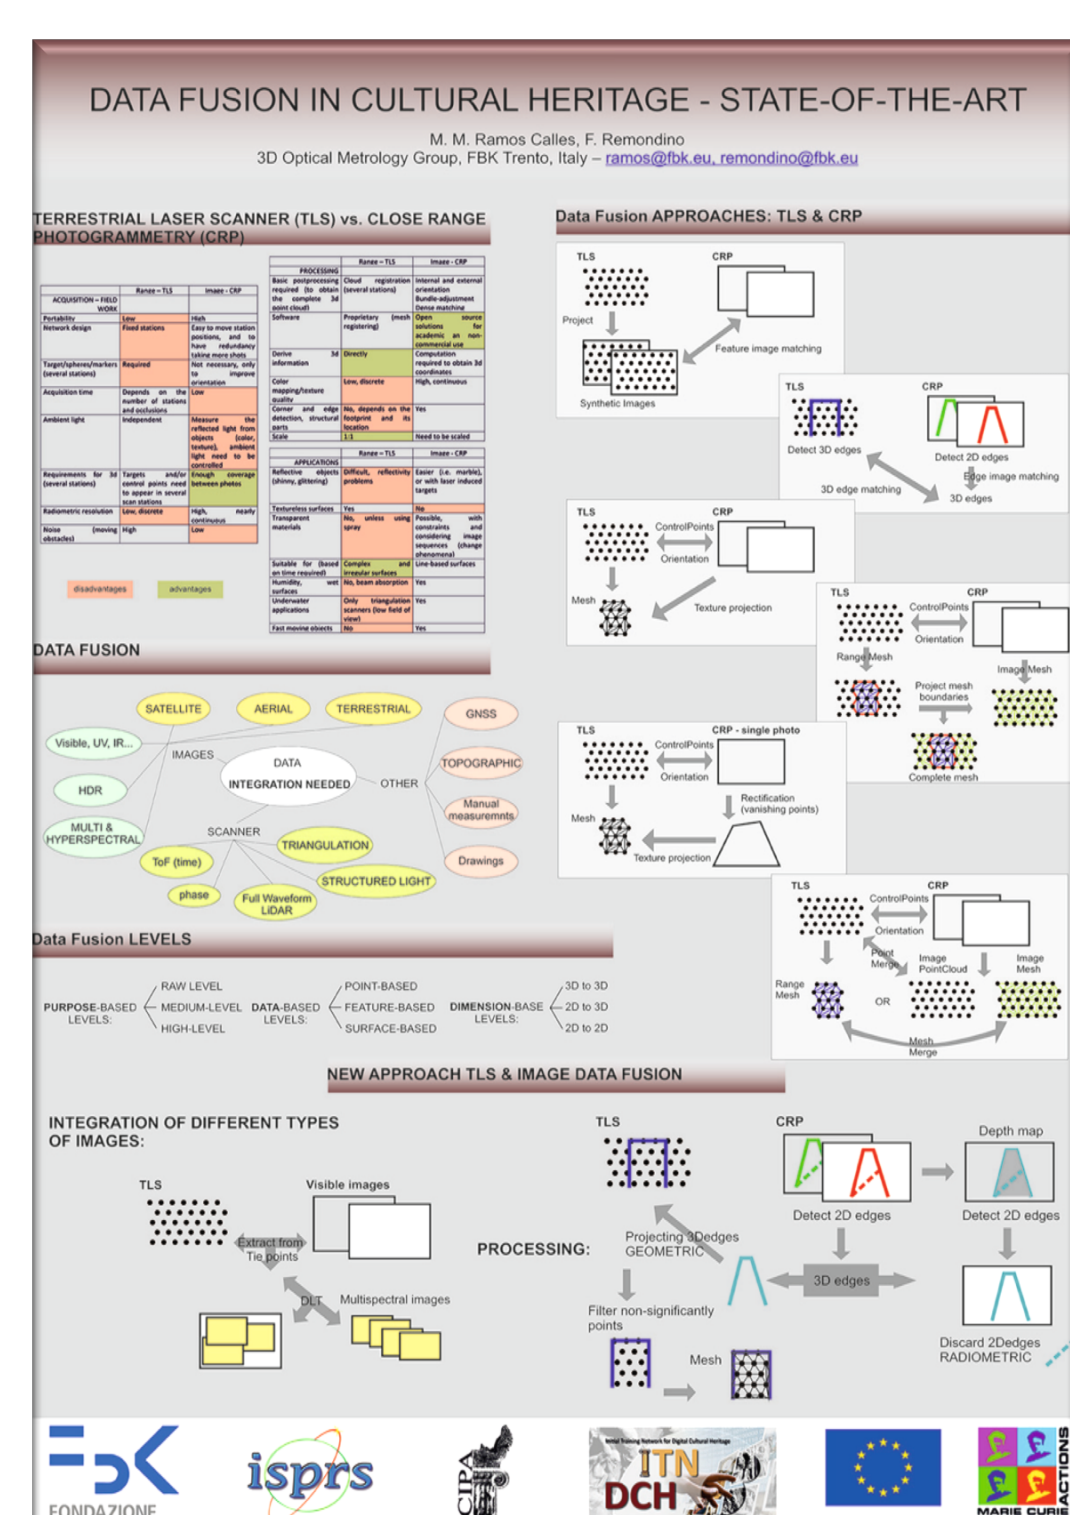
DATA FUSION IN CULTURAL HERITAGE - STATE-OF-THE-ART

M. M. Ramos Calles, F. Remondino
3D Optical Metrology Group, FBK Trento, Italy – ramos@fbk.eu, remondino@fbk.eu

TERRESTRIAL LASER SCANNER (TLS) vs. CLOSE RANGE PHOTOGRAMMETRY (CRP)

| | Range – TLS | Image – CRP |
|---|---|---|
| ACQUISITION – FIELD WORK | | |
| Portability | Low | High |
| Network design | Fixed stations | Easy to move station positions, and to have redundancy taking more shots |
| Target/spheres/markers (several stations) | Required | Not necessary, only to improve orientation |
| Acquisition time | Depends on the number of stations and occlusions | Low |
| Ambient light | Independent | Measure the reflected light from objects (color, texture), ambient light need to be controlled |
| Requirements for 3d (several stations) | Targets and/or control points need to appear in several scan stations | Enough coverage between photos |
| Radiometric resolution | Low, discrete | High, nearly continuous |
| Noise (moving obstacles) | High | Low |

disadvantages advantages

| | Range – TLS | Image – CRP |
|---|---|---|
| PROCESSING | | |
| Basic postprocessing required (to obtain the complete 3d point cloud) | Cloud registration (several stations) | Internal and external orientation Bundle-adjustment Dense matching |
| Software | Proprietary (mesh registering) | Open source solutions for academic an non-commercial use |
| Derive 3d information | Directly | Computation required to obtain 3d coordinates |
| Color mapping/texture quality | Low, discrete | High, continuous |
| Corner and edge detection, structural parts | No, depends on the footprint and its location | Yes |
| Scale | 1:1 | Need to be scaled |

| | Range – TLS | Image – CRP |
|---|---|---|
| APPLICATIONS | | |
| Reflective objects (shiny, glittering) | Difficult, reflectivity problems | Easier (i.e. marble), or with laser induced targets |
| Textureless surfaces | Yes | No |
| Transparent materials | No, unless using spray | Possible, with constraints and considering image sequences (change phenomena) |
| Suitable for (based on time required) | Complex and irregular surfaces | Line-based surfaces |
| Humidity, wet surfaces | No, beam absorption | Yes |
| Underwater applications | Only triangulation scanners (low field of view) | Yes |
| Fast moving objects | No | Yes |

DATA FUSION

SATELLITE AERIAL TERRESTRIAL GNSS
Visible, UV, IR... IMAGES DATA INTEGRATION NEEDED OTHER TOPOGRAPHIC
HDR Manual measurements
MULTI & HYPERSPECTRAL SCANNER TRIANGULATION Drawings
ToF (time) STRUCTURED LIGHT
phase Full Waveform LiDAR

Data Fusion LEVELS

PURPOSE-BASED LEVELS: RAW LEVEL, MEDIUM-LEVEL, HIGH-LEVEL
DATA-BASED LEVELS: POINT-BASED, FEATURE-BASED, SURFACE-BASED
DIMENSION-BASE LEVELS: 3D to 3D, 2D to 3D, 2D to 2D

Data Fusion APPROACHES: TLS & CRP

TLS CRP Project Feature image matching Synthetic Images

TLS CRP Detect 3D edges Detect 2D edges Edge image matching 3D edge matching 3D edges

TLS CRP ControlPoints Orientation Mesh Texture projection

TLS CRP ControlPoints Orientation Range Mesh Image Mesh Project mesh boundaries Complete mesh

TLS CRP - single photo ControlPoints Orientation Mesh Rectification (vanishing points) Texture projection

TLS CRP ControlPoints Orientation Point Merge Image PointCloud Image Mesh Range Mesh OR Mesh Merge

NEW APPROACH TLS & IMAGE DATA FUSION

INTEGRATION OF DIFFERENT TYPES OF IMAGES:

TLS Visible images Extract from Tie points DLT Multispectral images

PROCESSING:

TLS CRP Depth map Detect 2D edges Detect 2D edges Projecting 3Dedges GEOMETRIC 3D edges Filter non-significantly points Mesh Discard 2Dedges RADIOMETRIC

FONDAZIONE isprs CIPA ITN DCH MARIE CURIE ACTIONS